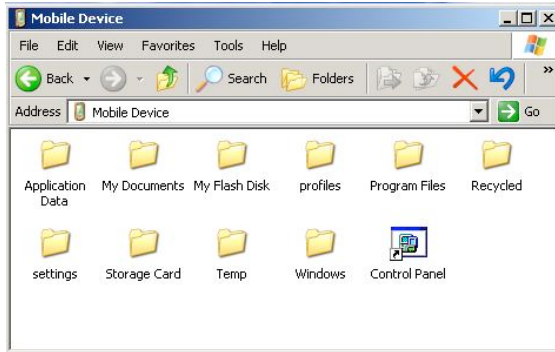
Mobile Device

File Edit View Favorites Tools Help

Back Search Folders

Address Mobile Device Go

Application Data
My Documents
My Flash Disk
profiles
Program Files
Recycled
settings
Storage Card
Temp
Windows
Control Panel